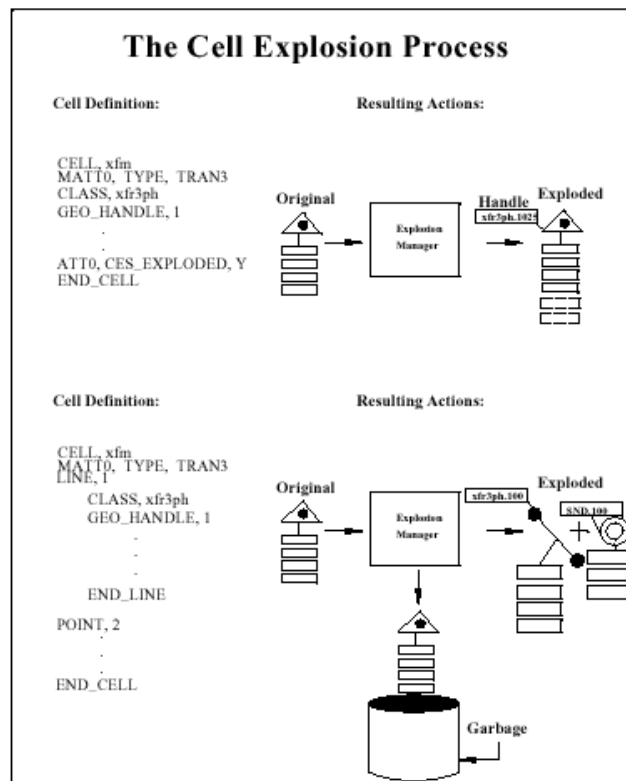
The Cell Explosion Process

Cell Definition:

Resulting Actions:

CELL, xfm
MATT0, TYPE, TRAN3
CLASS, xfr3ph
GEO_HANDLE, 1
.
.
ATT0, CES_EXPLODED, Y
END_CELL

Original

Explosion Manager

Handle

xfr3ph.1025

Exploded

Cell Definition:

Resulting Actions:

CELL, xfm
MATT0, TYPE, TRAN3
LINE, 1
CLASS, xfr3ph
GEO_HANDLE, 1
.
.
.
END_LINE
POINT, 2
.
.
.
END_CELL

Original

Explosion Manager

xfr3ph.100

Exploded

SND.100

Garbage